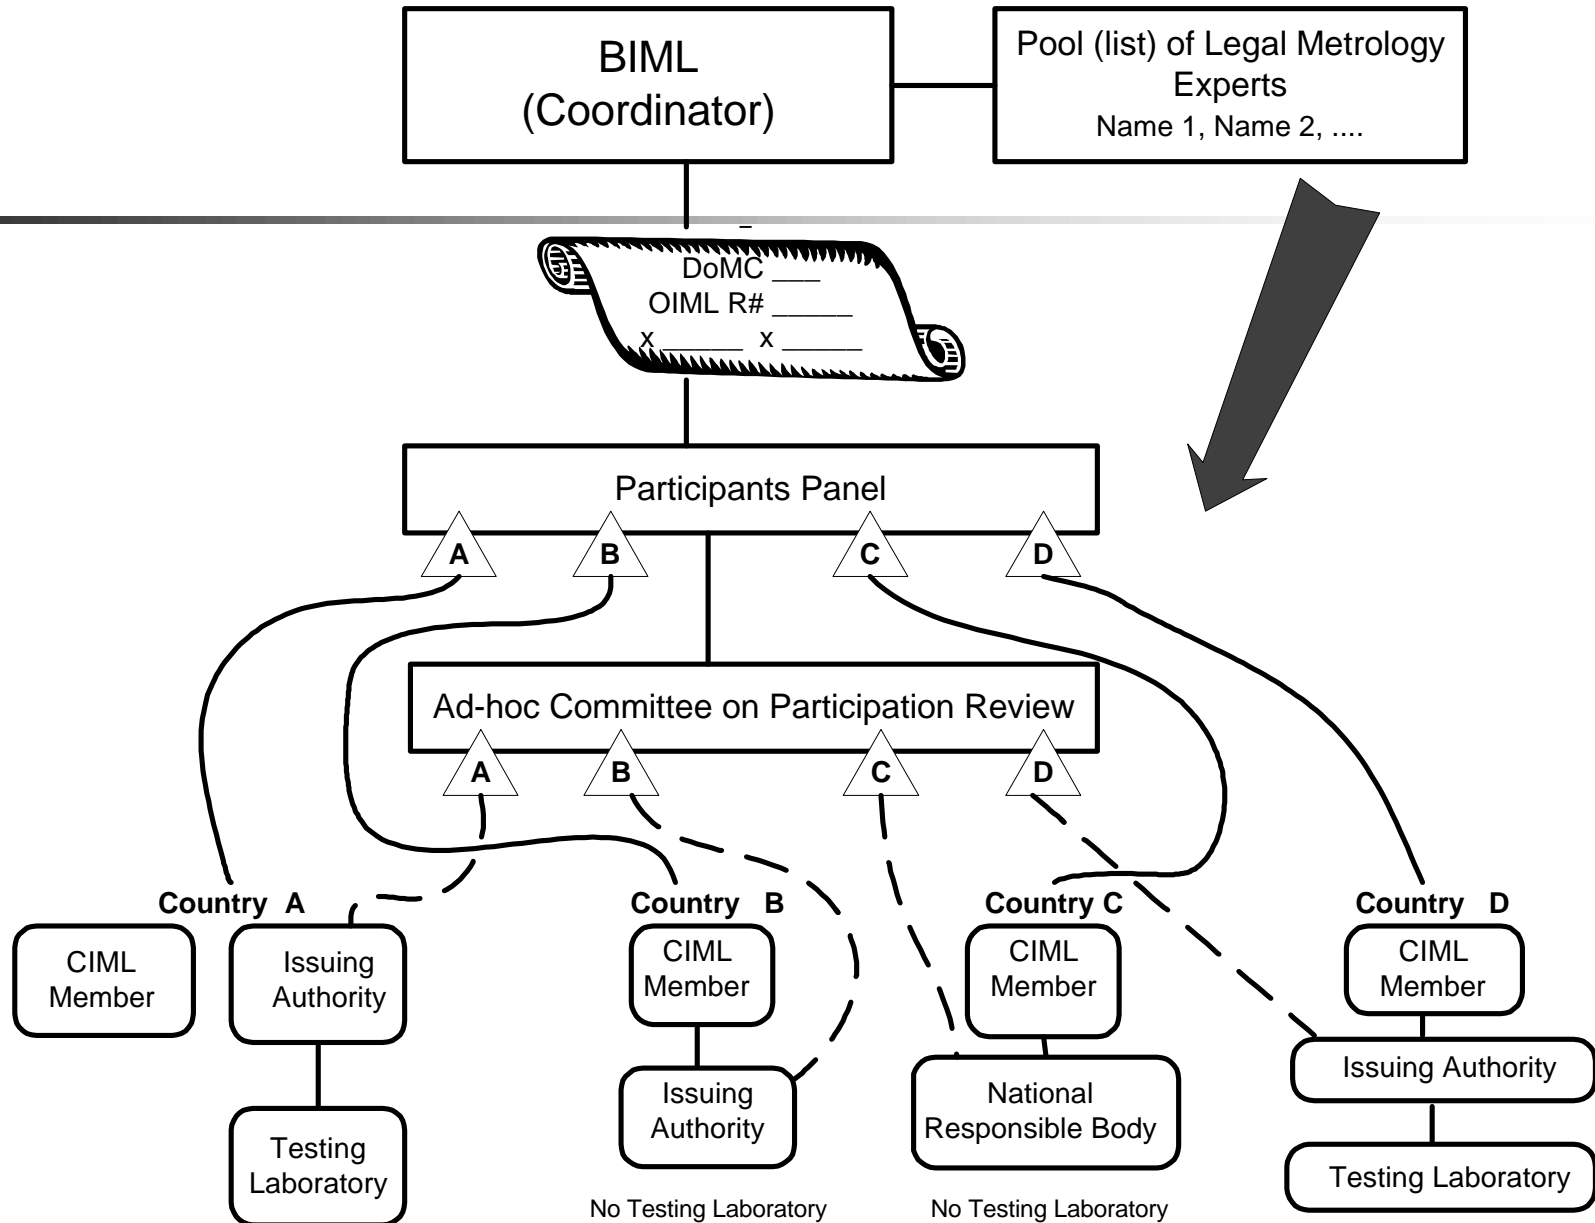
BIML
(Coordinator)

Pool (list) of Legal Metrology Experts
Name 1, Name 2, ....

DoMC ___
OIML R# _____
x ______ x _____

Participants Panel

A B C D

Ad-hoc Committee on Participation Review

A B C D

Country A
CIML Member
Issuing Authority
Testing Laboratory

Country B
CIML Member
Issuing Authority
No Testing Laboratory

Country C
CIML Member
National Responsible Body
No Testing Laboratory

Country D
CIML Member
Issuing Authority
Testing Laboratory